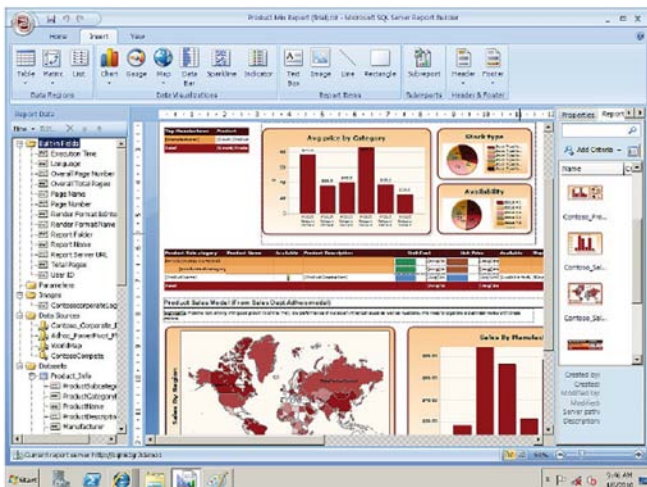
Product Mix Report (final).rdl - Microsoft SQL Server Report Builder

Home Insert View

Table Matrix List Chart Gauge Map Data Bar Sparkline Indicator Text Box Image Line Rectangle Subreport Header Footer

Data Regions Data Visualizations Report Items Subreports Header & Footer

Report Data

New Edit

Built-in Fields
Execution Time
Language
Overall Page Number
Overall Total Pages
Page Name
Page Number
Render Format IsInteractive
Render Format Name
Report Folder
Report Name
Report Server URL
Total Pages
User ID
Parameters
Images
ContosocorporateLogo
Data Sources
Contoso_Corporate_E
Adhoc_PowerPivot_Fi
WorldMap
ContosoCompete
Datasets
Product_Info
ProductSubcategory
ProductCategory
ProductName
ProductDescription
Manufacturer

Avg price by Category

Stock type

Availability

Product Sales Model (From Sales Data Adhocmodel)

Sales by Region

Sales by Manufacturer

Properties Report

Add Criteria

Name

Contoso_Pro...

Contoso_Sal...

Contoso_Sal...

Created by:
Created:
Modified by:
Modified:
Server path:
Description:

Current report server http://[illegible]

Start

9:46 AM